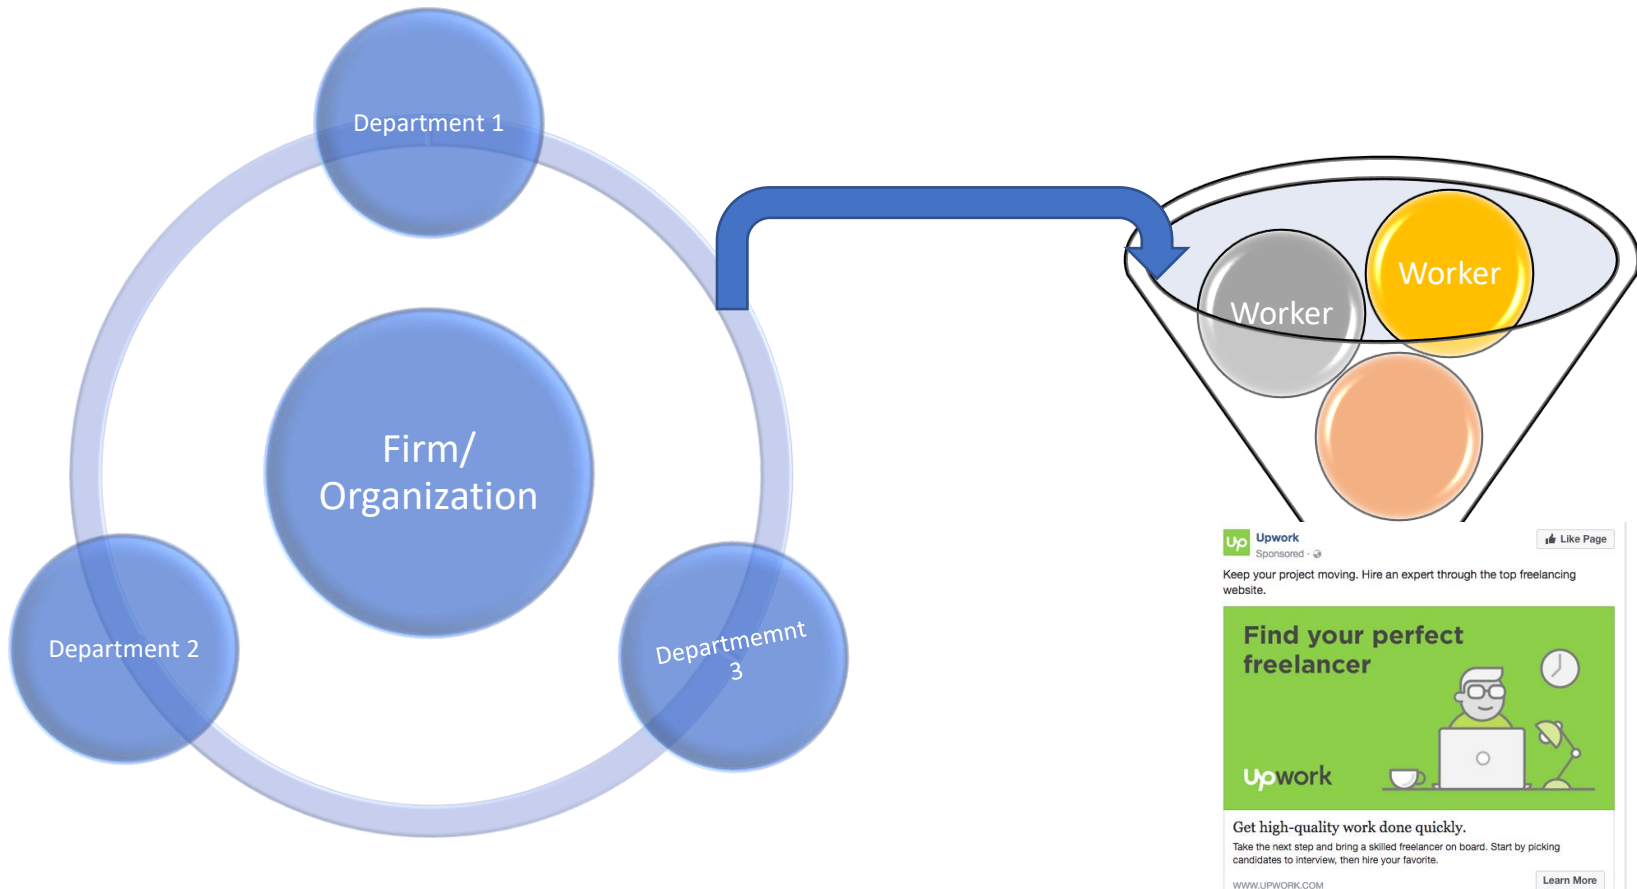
Department 1

Firm/
Organization

Department 2

Departmemnt 3

Worker

Worker

Up Upwork
Sponsored ·

Like Page

Keep your project moving. Hire an expert through the top freelancing website.

Find your perfect freelancer

Upwork

Get high-quality work done quickly.

Take the next step and bring a skilled freelancer on board. Start by picking candidates to interview, then hire your favorite.

WWW.UPWORK.COM

Learn More